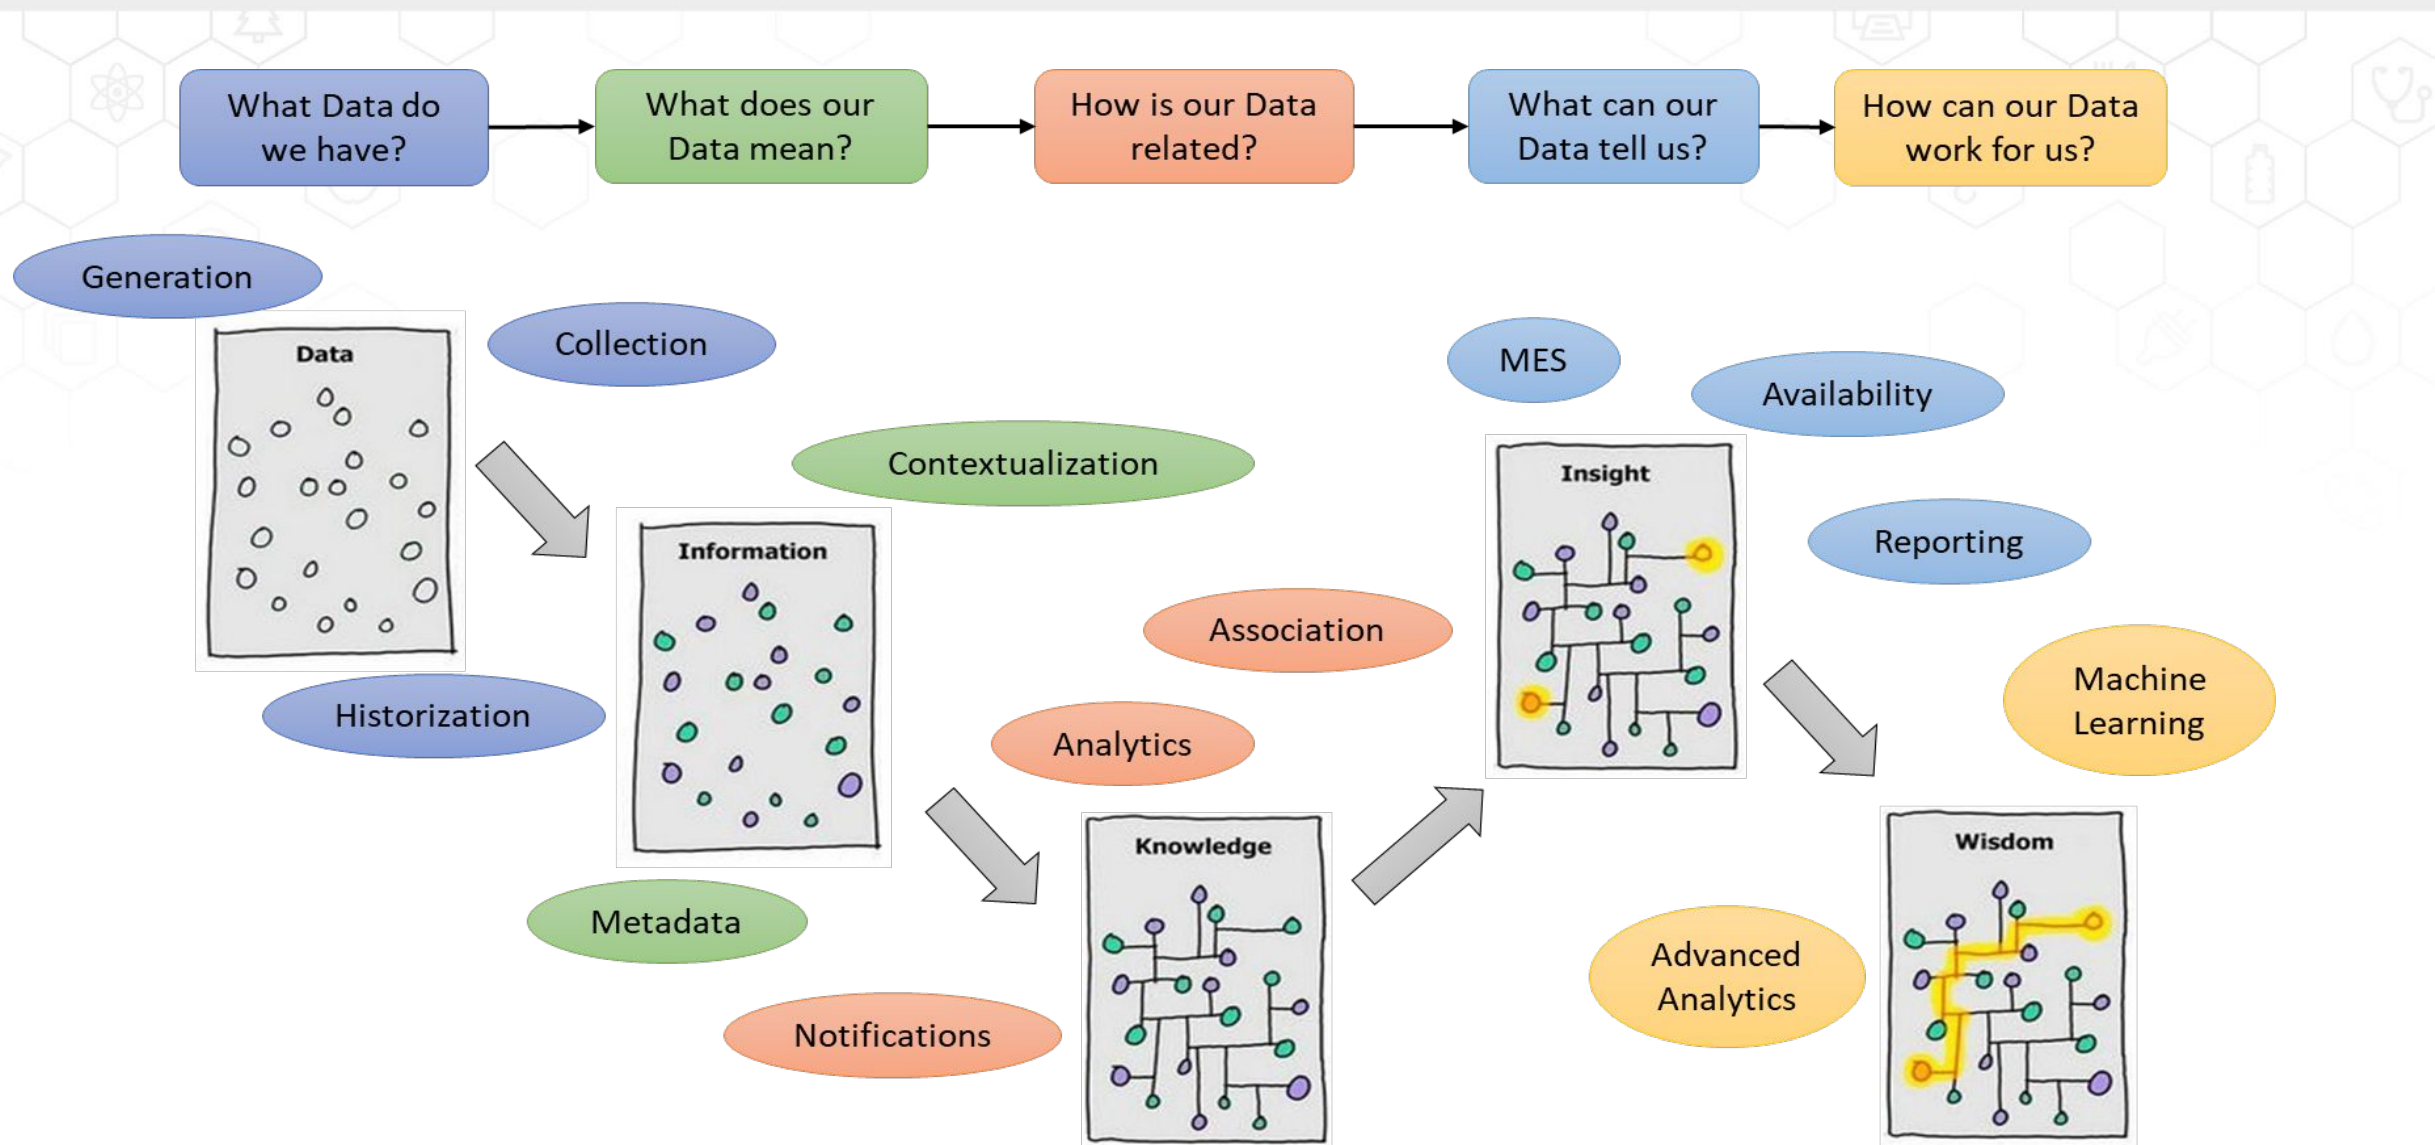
What Data do we have?

What does our Data mean?

How is our Data related?

What can our Data tell us?

How can our Data work for us?

Generation

Data

Collection

Historization

Contextualization

Information

Metadata

Notifications

Association

Analytics

Knowledge

MES

Availability

Insight

Reporting

Machine Learning

Advanced Analytics

Wisdom